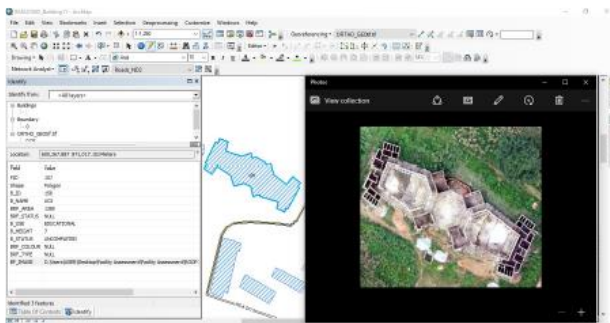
File Edit View Bookmarks Insert Selection Geoprocessing Customize Windows Help

1:1,250

Georeferencing ORTHO_GEOREF

Drawing

Arial

Network Analyst

Identify

Identify from: <All layers>

Buildings

Boundary

ORTHO_GEOREF.tif

Location: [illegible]

| Field | Value |
|---|---|
| FID | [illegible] |
| Shape | Polygon |
| B_ID | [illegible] |
| B_NAME | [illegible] |
| BRF_AREA | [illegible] |
| BRF_STATUS | NULL |
| B_USE | EDUCATIONAL |
| B_HEIGHT | 7 |
| B_STATUS | UNOCCUPIED |
| BRF_COLOUR | NULL |
| BRF_TYPE | NULL |
| BF_IMAGE | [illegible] |

Identified 1 feature

Table Of Contents Identify

Photos

View collection